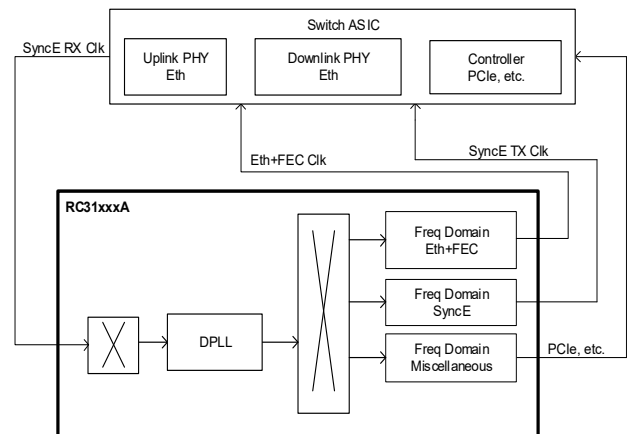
Switch ASIC

SyncE RX Clk

Uplink PHY
Eth

Downlink PHY
Eth

Controller
PCIe, etc.

Eth+FEC Clk

SyncE TX Clk

RC31xxxA

Freq Domain
Eth+FEC

Freq Domain
SyncE

DPLL

Freq Domain
Miscellaneous

PCIe, etc.